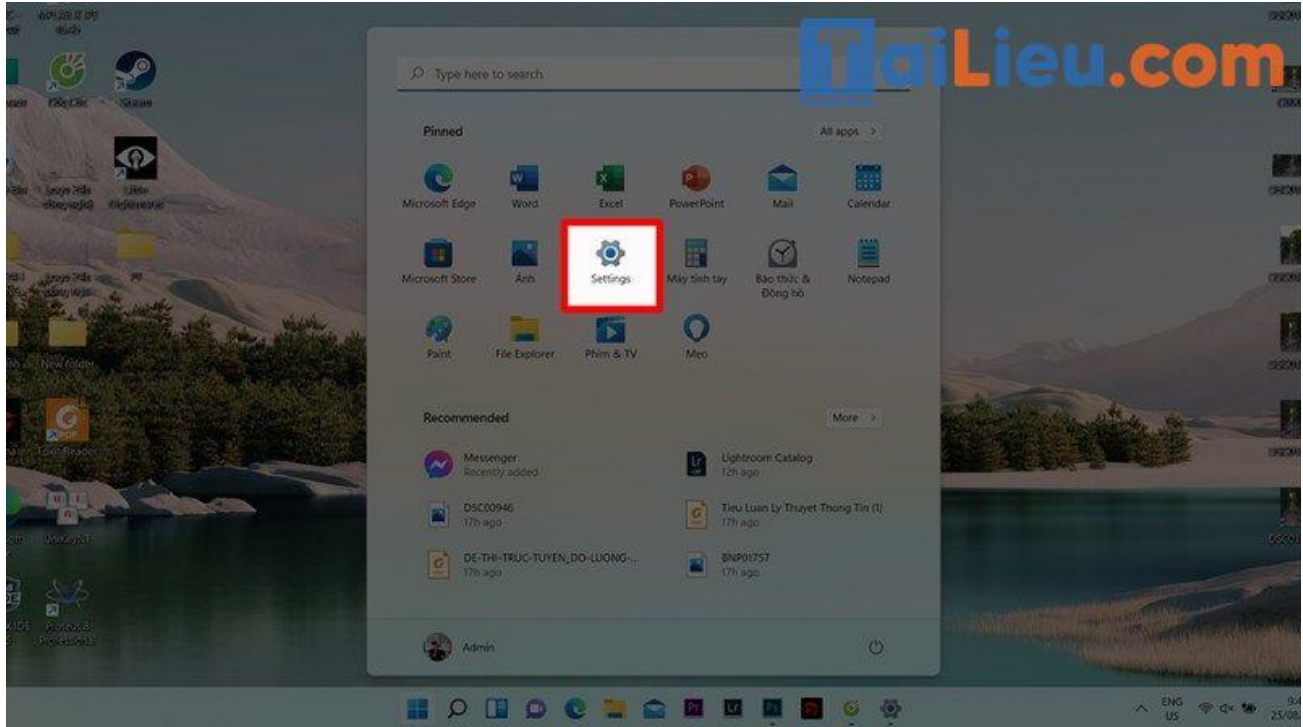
TaiLieu.com

Type here to search

Pinned

All apps >

Microsoft Edge
Word
Excel
PowerPoint
Mail
Calendar
Microsoft Store
Ảnh
Settings
Máy tính tay
Báo thức & Đồng hồ
Notepad
Paint
File Explorer
Phim & TV
Mẹo

Recommended

More >

Messenger
Recently added
Lightroom Catalog
12h ago
DSC00946
17h ago
Tieu Luan Ly Thuyet Thong Tin (1)
17h ago
DE-THI-TRUC-TUYEN_DO-LUONG-...
17h ago
BNP01757
17h ago

Admin

Cốc Cốc
Steam
New folder
Foxit Reader
UltraViewer

ENG
US